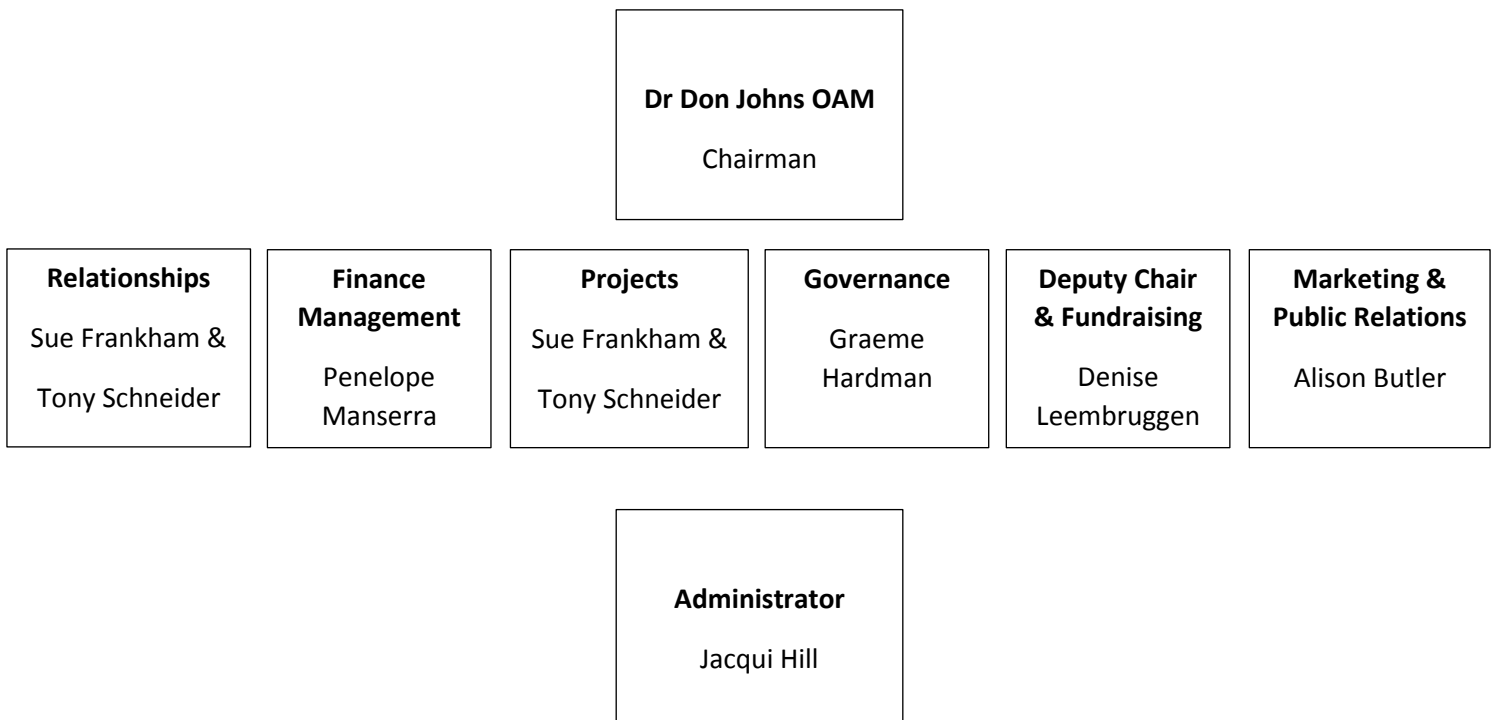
**Dr Don Johns OAM**

Chairman

**Relationships**

Sue Frankham &

Tony Schneider

**Finance Management**

Penelope Manserra

**Projects**

Sue Frankham &

Tony Schneider

**Governance**

Graeme Hardman

**Deputy Chair & Fundraising**

Denise Leembruggen

**Marketing & Public Relations**

Alison Butler

**Administrator**

Jacqui Hill